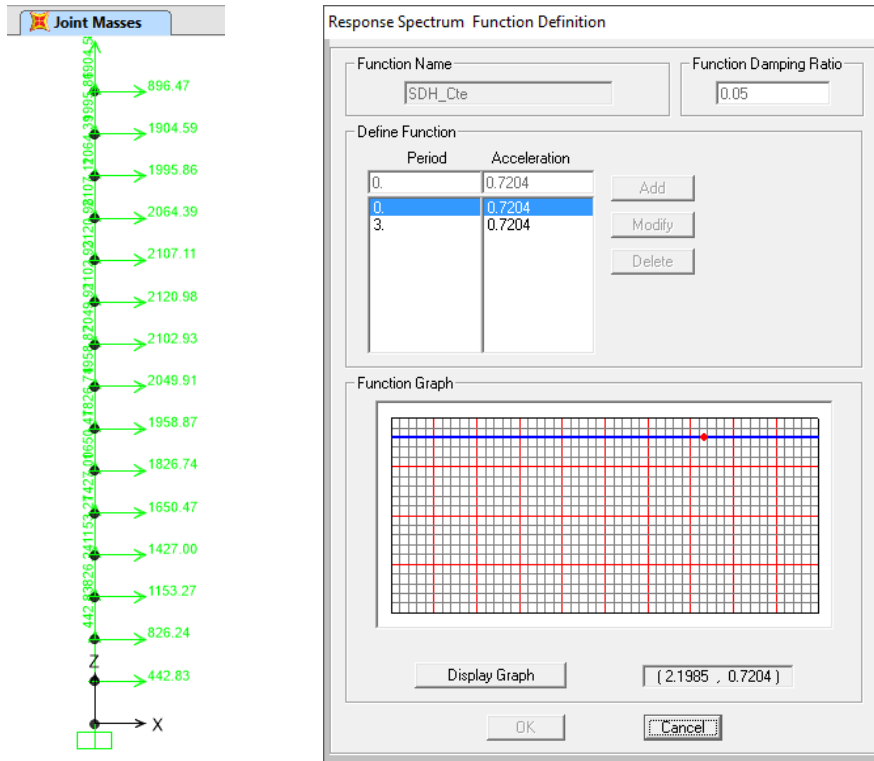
Joint Masses

896.47
1904.59
1995.86
2064.39
2107.11
2120.98
2102.93
2049.91
1958.87
1826.74
1650.47
1427.00
1153.27
826.24
442.83
Z
X

Response Spectrum Function Definition

Function Name
SDH_Cte

Function Damping Ratio
0.05

Define Function

| Period | Acceleration |
|---|---|
| 0. | 0.7204 |
| 0. | 0.7204 |
| 3. | 0.7204 |

Add
Modify
Delete

Function Graph

Display Graph
( 2.1985 , 0.7204 )

OK
Cancel